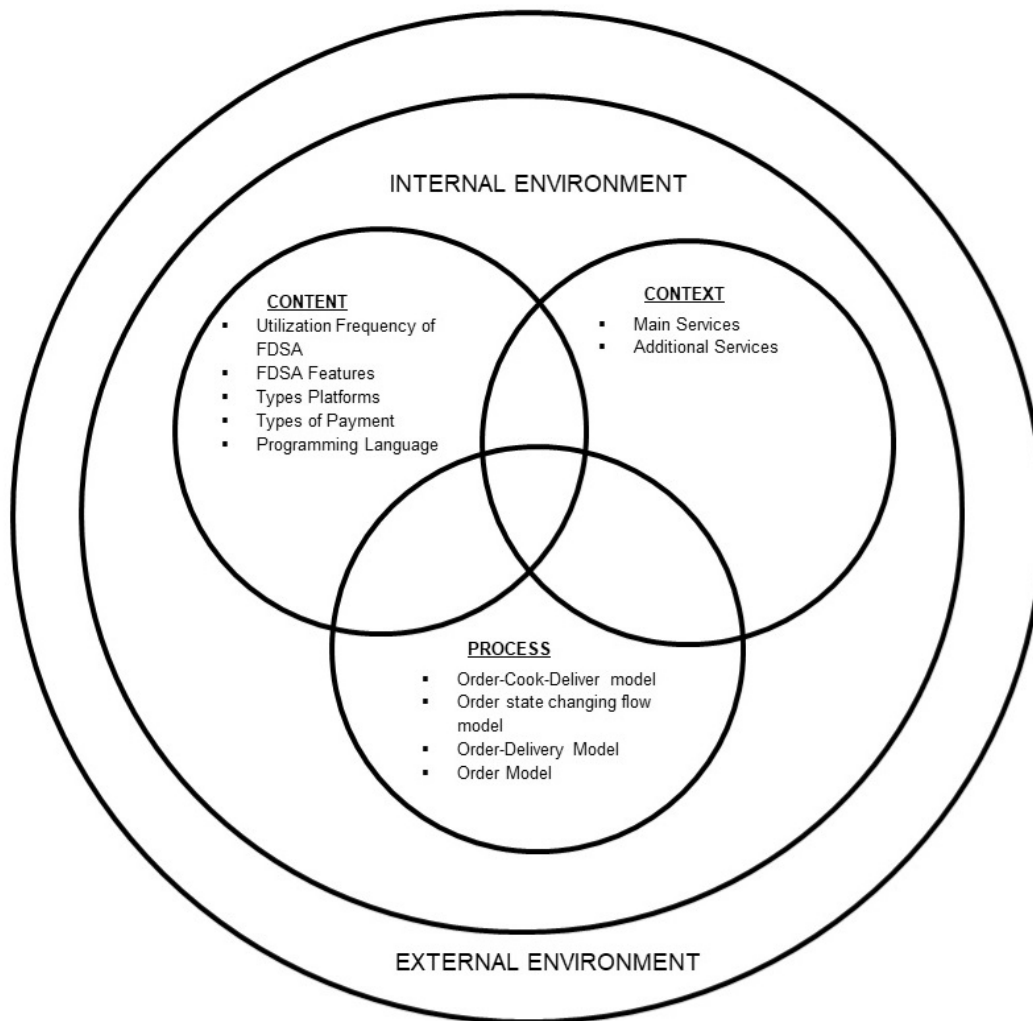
INTERNAL ENVIRONMENT

CONTENT
- Utilization Frequency of FDSA
- FDSA Features
- Types Platforms
- Types of Payment
- Programming Language

CONTEXT
- Main Services
- Additional Services

PROCESS
- Order-Cook-Deliver model
- Order state changing flow model
- Order-Delivery Model
- Order Model

EXTERNAL ENVIRONMENT